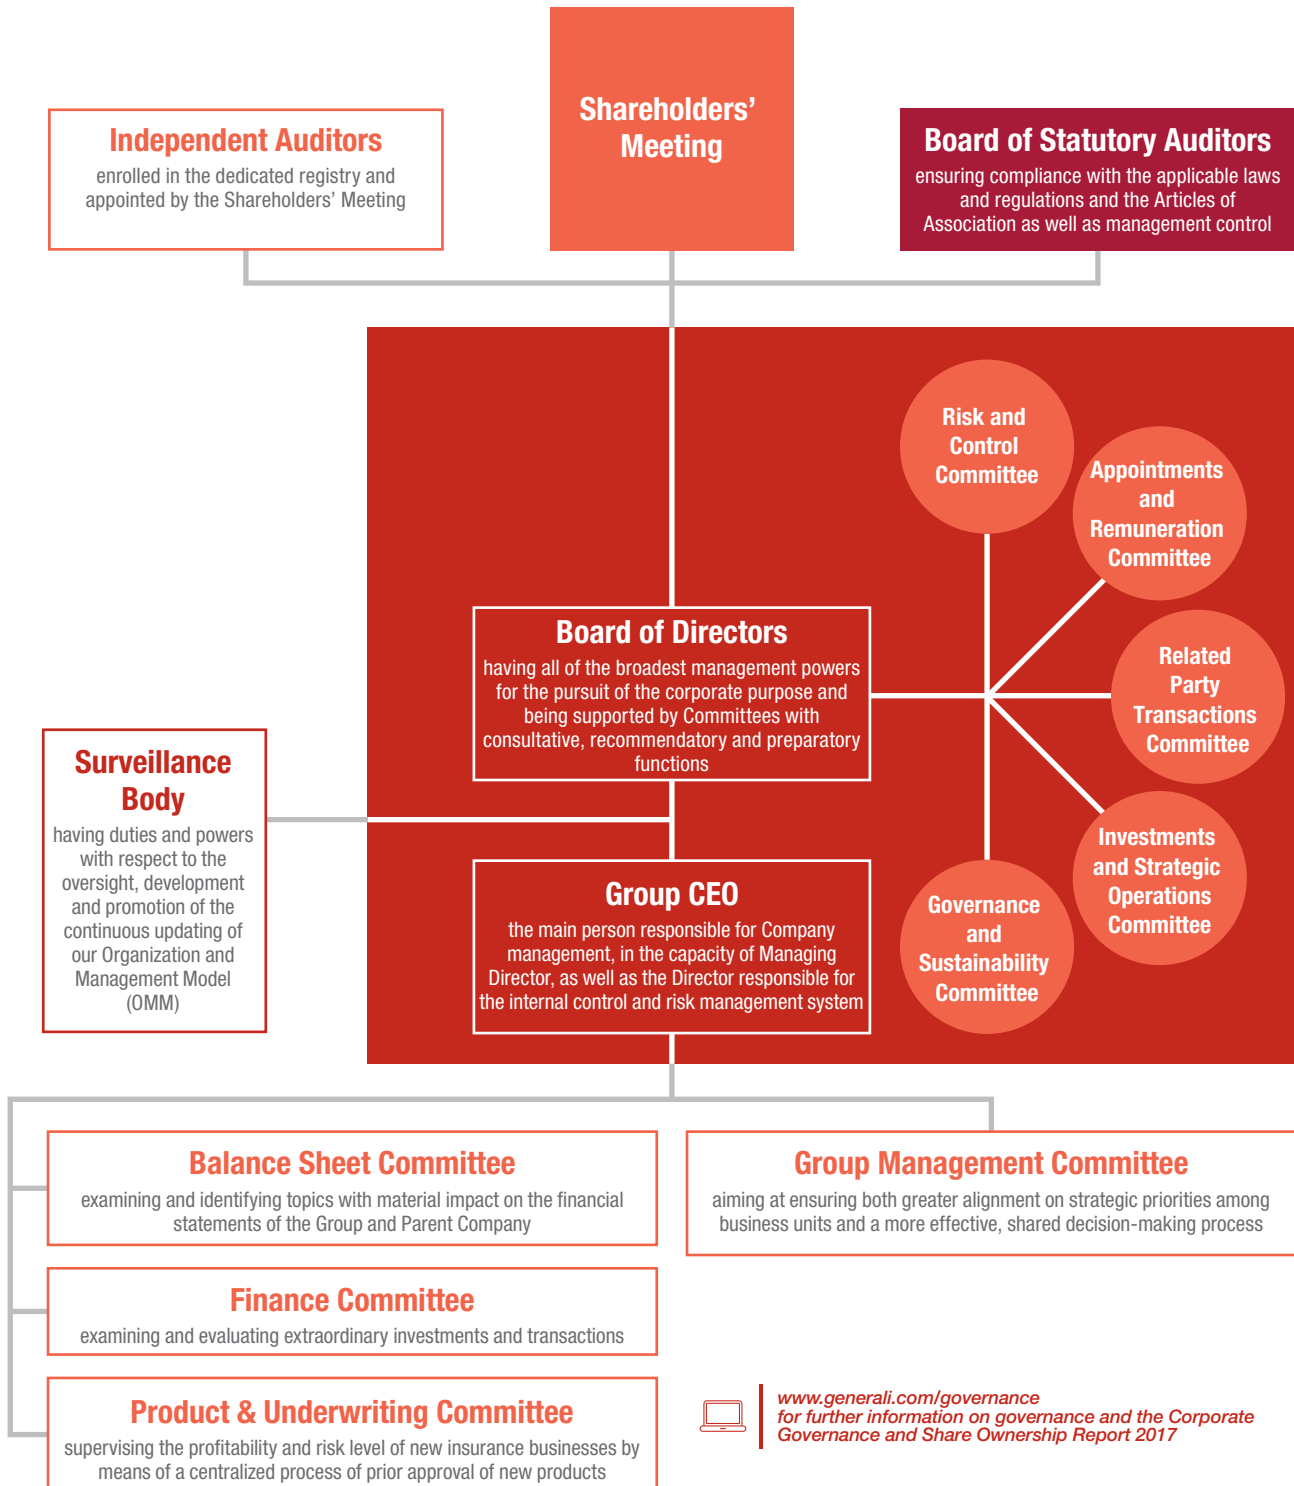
Shareholders' Meeting

Independent Auditors
enrolled in the dedicated registry and appointed by the Shareholders' Meeting

Board of Statutory Auditors
ensuring compliance with the applicable laws and regulations and the Articles of Association as well as management control

Risk and Control Committee

Appointments and Remuneration Committee

Related Party Transactions Committee

Investments and Strategic Operations Committee

Governance and Sustainability Committee

Board of Directors
having all of the broadest management powers for the pursuit of the corporate purpose and being supported by Committees with consultative, recommendatory and preparatory functions

Surveillance Body
having duties and powers with respect to the oversight, development and promotion of the continuous updating of our Organization and Management Model (OMM)

Group CEO
the main person responsible for Company management, in the capacity of Managing Director, as well as the Director responsible for the internal control and risk management system

Balance Sheet Committee
examining and identifying topics with material impact on the financial statements of the Group and Parent Company

Group Management Committee
aiming at ensuring both greater alignment on strategic priorities among business units and a more effective, shared decision-making process

Finance Committee
examining and evaluating extraordinary investments and transactions

Product & Underwriting Committee
supervising the profitability and risk level of new insurance businesses by means of a centralized process of prior approval of new products

www.generali.com/governance
for further information on governance and the Corporate Governance and Share Ownership Report 2017